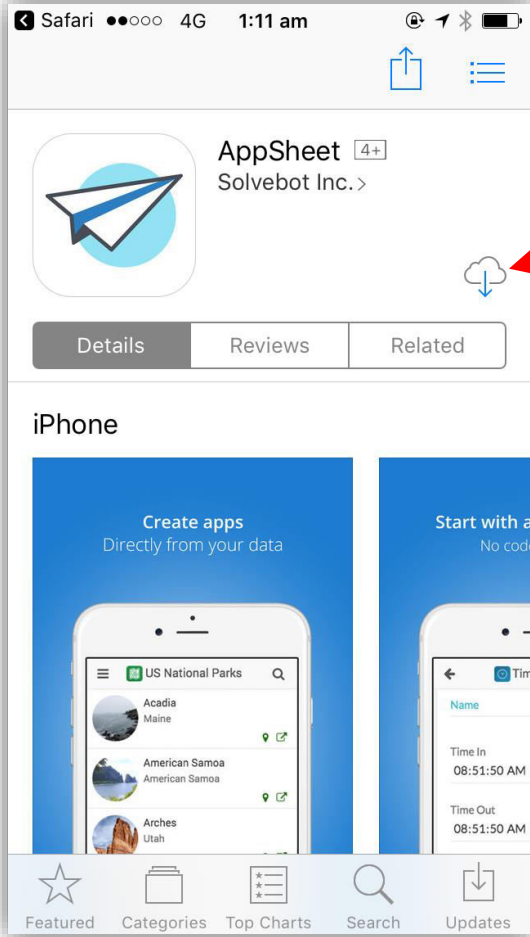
Safari ●●○○○ 4G 1:11 am

AppSheet 4+
Solvebot Inc. >

Details
Reviews
Related

iPhone

Create apps
Directly from your data

US National Parks
Acadia
Maine
American Samoa
American Samoa
Arches
Utah

Start with a
No cod

Tim
Name
Time In
08:51:50 AM
Time Out
08:51:50 AM

Featured
Categories
Top Charts
Search
Updates